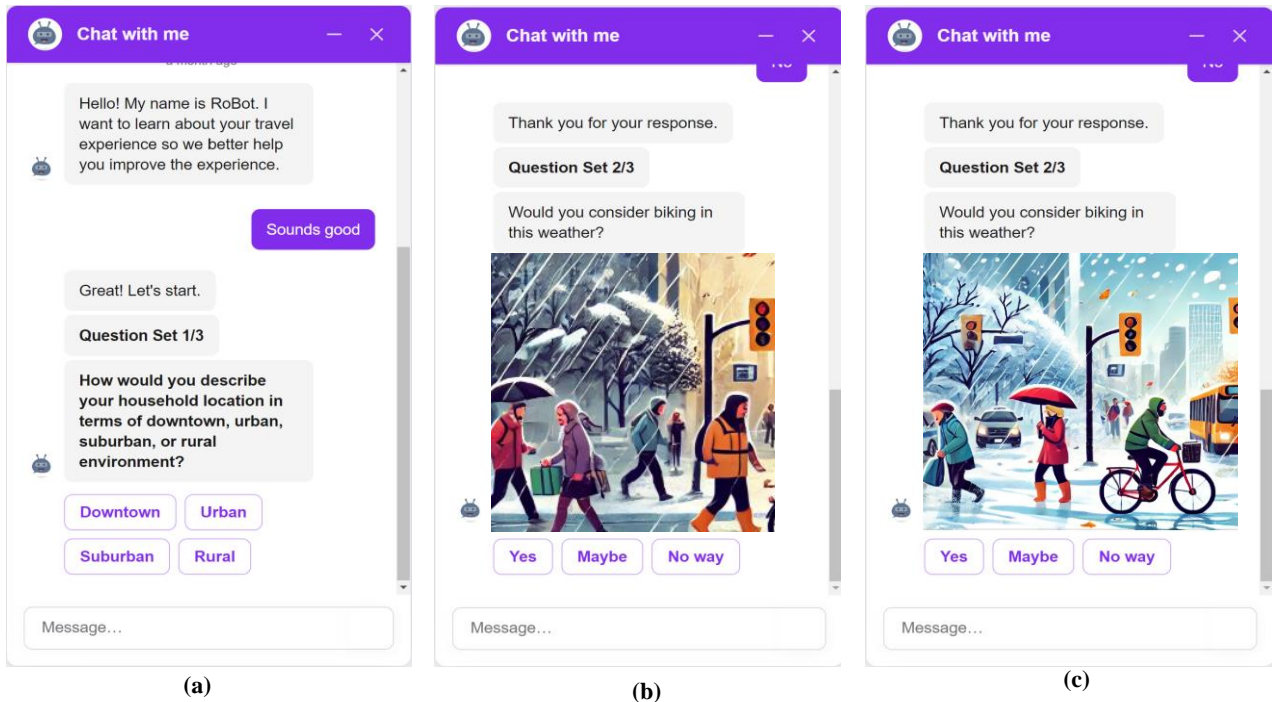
Chat with me

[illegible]

Hello! My name is RoBot. I want to learn about your travel experience so we better help you improve the experience.

Sounds good

Great! Let's start.

Question Set 1/3

How would you describe your household location in terms of downtown, urban, suburban, or rural environment?

Downtown

Urban

Suburban

Rural

Message…

(a)

Chat with me

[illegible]

Thank you for your response.

Question Set 2/3

Would you consider biking in this weather?

Yes

Maybe

No way

Message…

(b)

Chat with me

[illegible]

Thank you for your response.

Question Set 2/3

Would you consider biking in this weather?

Yes

Maybe

No way

Message…

(c)